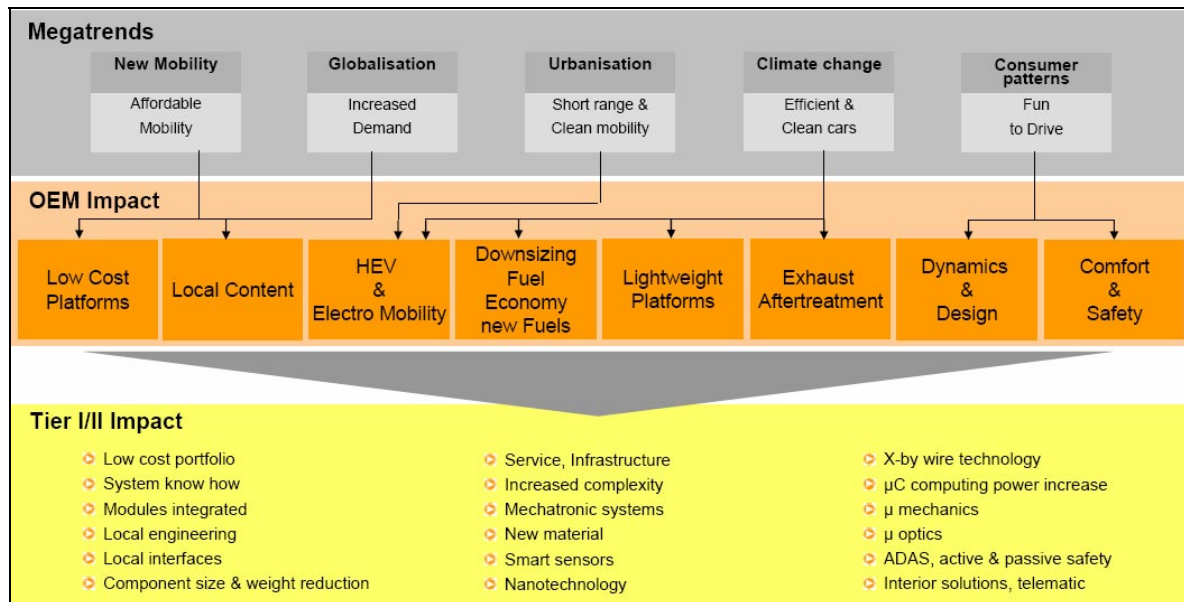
Megatrends

New Mobility
Affordable Mobility

Globalisation
Increased Demand

Urbanisation
Short range & Clean mobility

Climate change
Efficient & Clean cars

Consumer patterns
Fun to Drive

OEM Impact

Low Cost Platforms

Local Content

HEV & Electro Mobility

Downsizing Fuel Economy new Fuels

Lightweight Platforms

Exhaust Aftertreatment

Dynamics & Design

Comfort & Safety

Tier I/II Impact

Low cost portfolio
System know how
Modules integrated
Local engineering
Local interfaces
Component size & weight reduction

Service, Infrastructure
Increased complexity
Mechatronic systems
New material
Smart sensors
Nanotechnology

X-by wire technology
µC computing power increase
µ mechanics
µ optics
ADAS, active & passive safety
Interior solutions, telematic